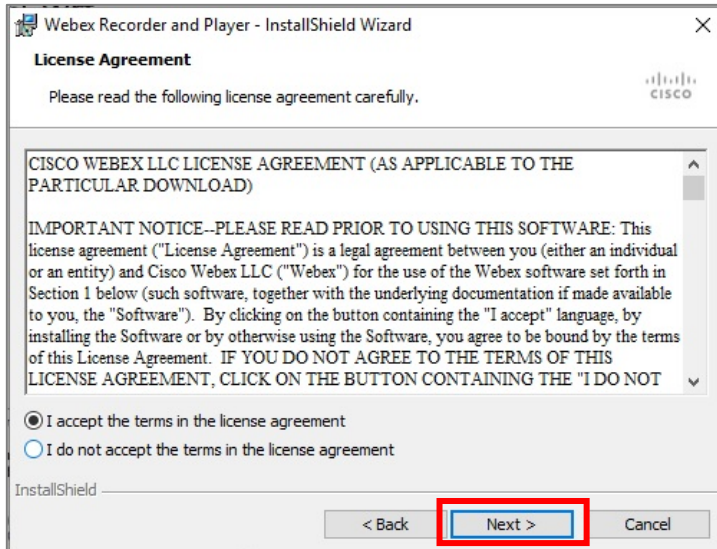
Webex Recorder and Player - InstallShield Wizard

×

License Agreement

Please read the following license agreement carefully.

cisco

CISCO WEBEX LLC LICENSE AGREEMENT (AS APPLICABLE TO THE PARTICULAR DOWNLOAD)

IMPORTANT NOTICE--PLEASE READ PRIOR TO USING THIS SOFTWARE: This license agreement ("License Agreement") is a legal agreement between you (either an individual or an entity) and Cisco Webex LLC ("Webex") for the use of the Webex software set forth in Section 1 below (such software, together with the underlying documentation if made available to you, the "Software"). By clicking on the button containing the "I accept" language, by installing the Software or by otherwise using the Software, you agree to be bound by the terms of this License Agreement. IF YOU DO NOT AGREE TO THE TERMS OF THIS LICENSE AGREEMENT, CLICK ON THE BUTTON CONTAINING THE "I DO NOT

I accept the terms in the license agreement

I do not accept the terms in the license agreement

InstallShield

< Back

Next >

Cancel